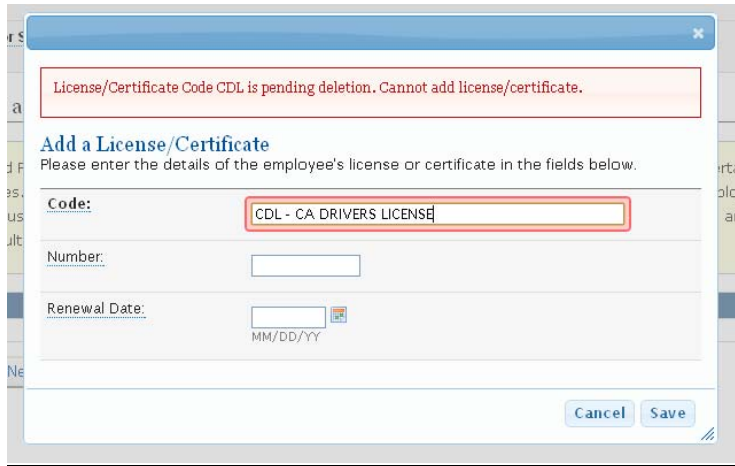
×

License/Certificate Code CDL is pending deletion. Cannot add license/certificate.

Add a License/Certificate
Please enter the details of the employee's license or certificate in the fields below.

Code: CDL - CA DRIVERS LICENSE

Number:

Renewal Date:
MM/DD/YY

Cancel Save